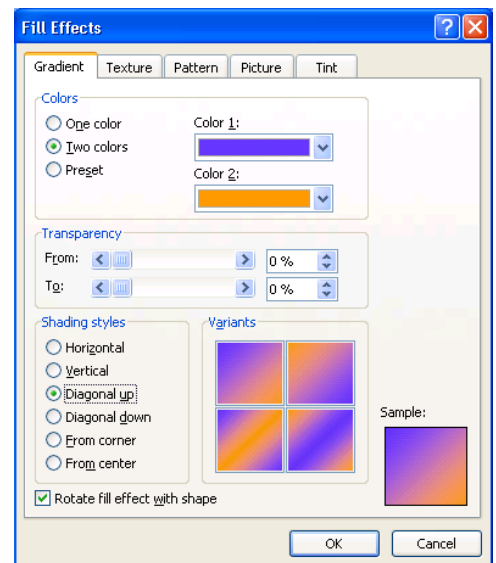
Fill Effects

Gradient | Texture | Pattern | Picture | Tint

Colors

One color
Two colors
Preset

Color 1:

Color 2:

Transparency

From: 0 %

To: 0 %

Shading styles

Horizontal
Vertical
Diagonal up
Diagonal down
From corner
From center

Variants

Sample:

Rotate fill effect with shape

OK
Cancel